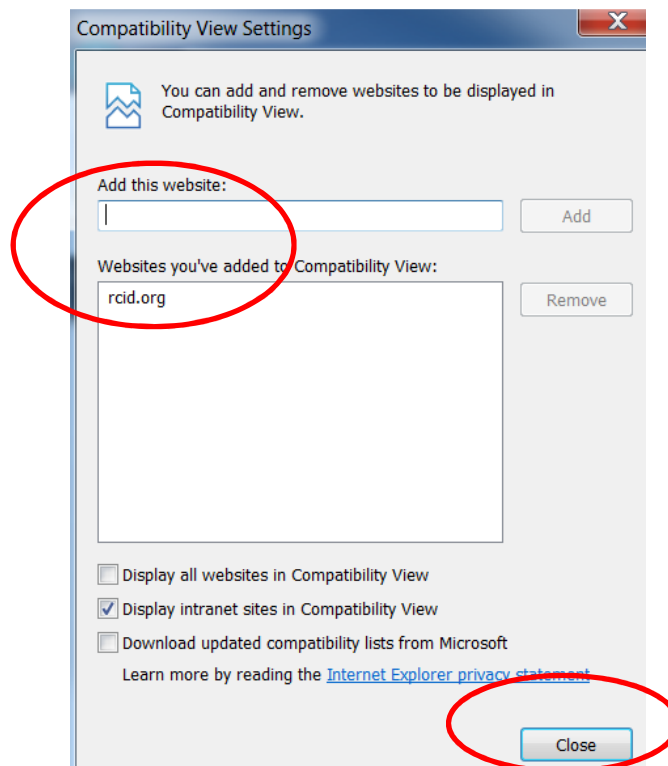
Compatibility View Settings

You can add and remove websites to be displayed in Compatibility View.

Add this website:

Add

Websites you've added to Compatibility View:

rcid.org

Remove

Display all websites in Compatibility View

Display intranet sites in Compatibility View

Download updated compatibility lists from Microsoft

Learn more by reading the Internet Explorer privacy statement

Close